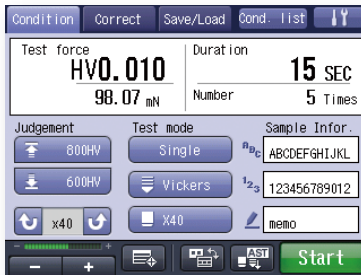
Condition | Correct | Save/Load | Cond. list

Test force
HV0.010
98.07 mN

Duration
15 SEC
Number
5 Times

Judgement
800HV
600HV
x40

Test mode
Single
Vickers
X40

Sample Infor.
ABCDEFGHIJKL
123456789012
memo

Start